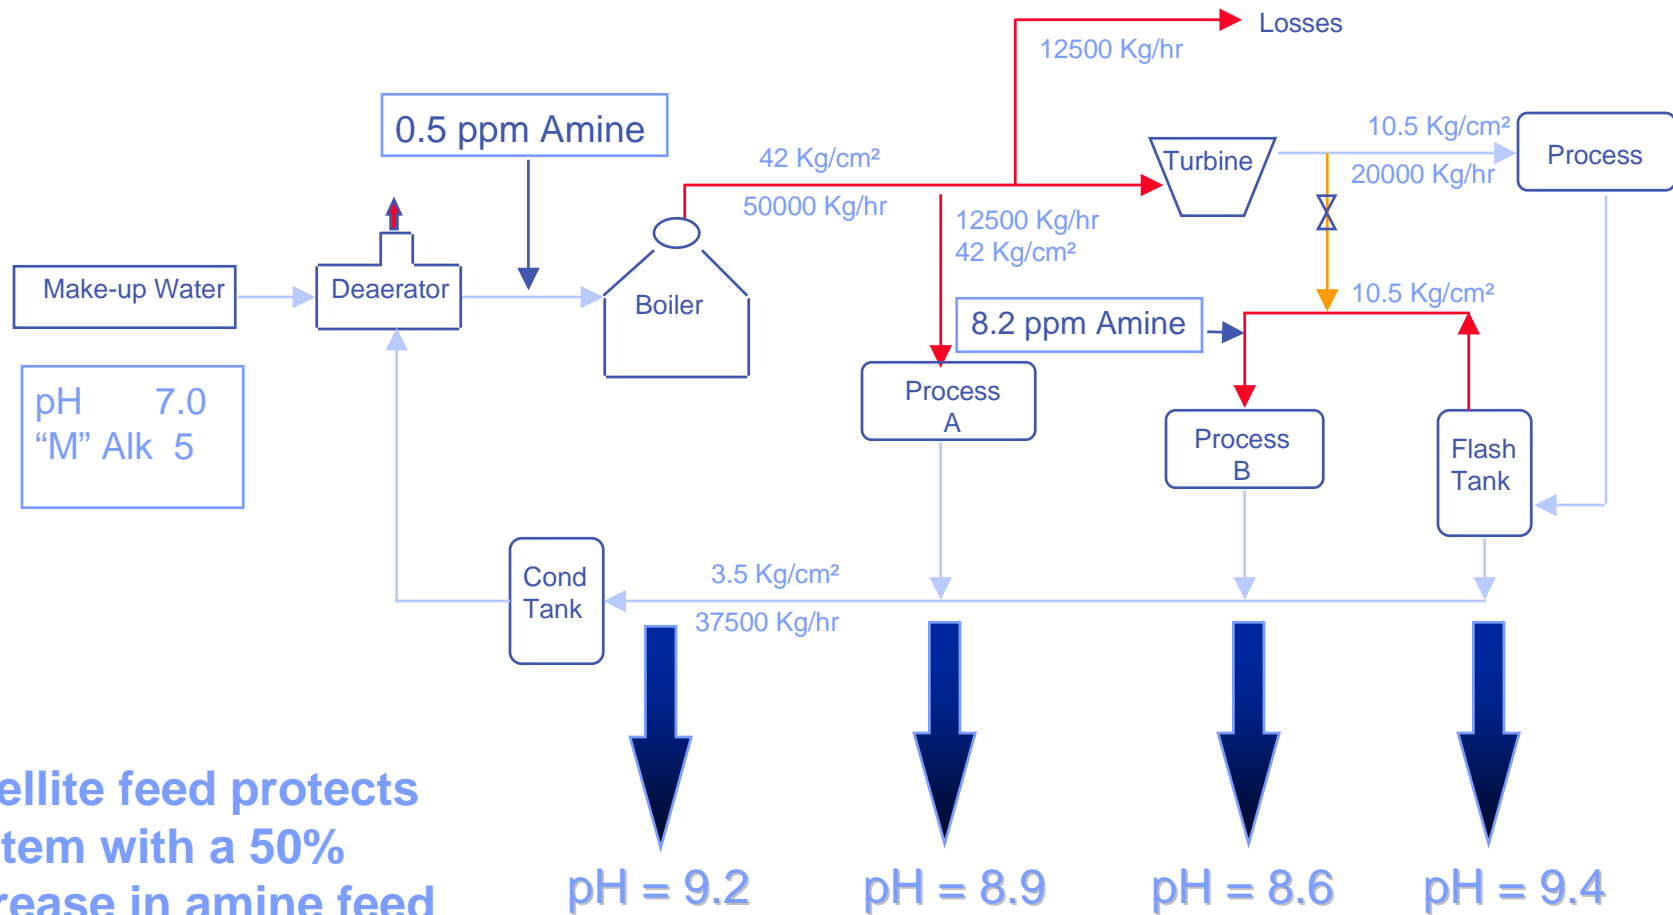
Losses

12500 Kg/hr

0.5 ppm Amine

42 Kg/cm²

50000 Kg/hr

Turbine

10.5 Kg/cm²

20000 Kg/hr

Process

12500 Kg/hr

42 Kg/cm²

Make-up Water

Deaerator

Boiler

10.5 Kg/cm²

8.2 ppm Amine

pH 7.0
“M” Alk 5

Process A

Process B

Flash Tank

Cond Tank

3.5 Kg/cm²

37500 Kg/hr

ellite feed protects
tem with a 50%
rease in amine feed

pH = 9.2

pH = 8.9

pH = 8.6

pH = 9.4